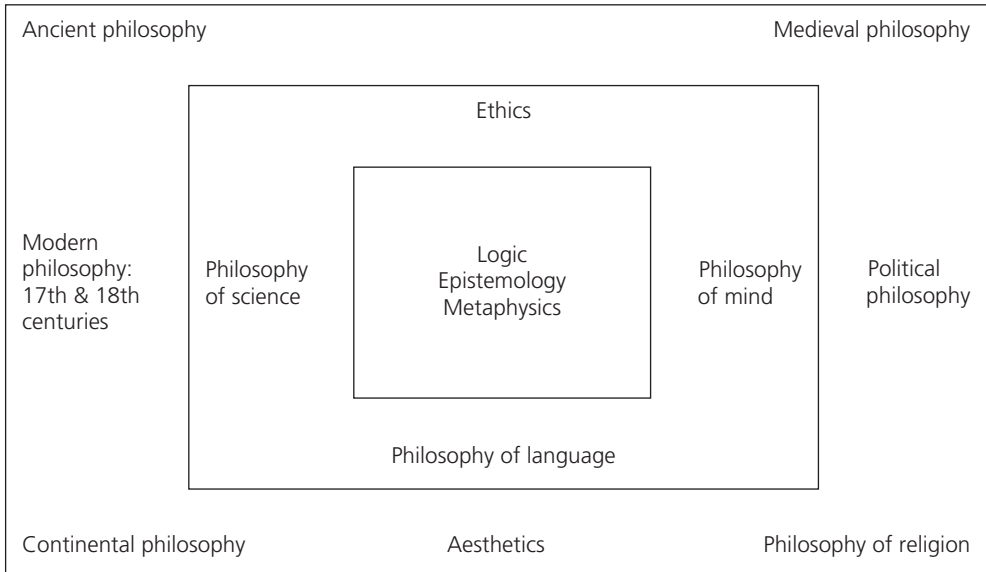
Ancient philosophy

Medieval philosophy

Ethics

Modern philosophy: 17th & 18th centuries

Philosophy of science

Logic
Epistemology
Metaphysics

Philosophy of mind

Political philosophy

Philosophy of language

Continental philosophy

Aesthetics

Philosophy of religion